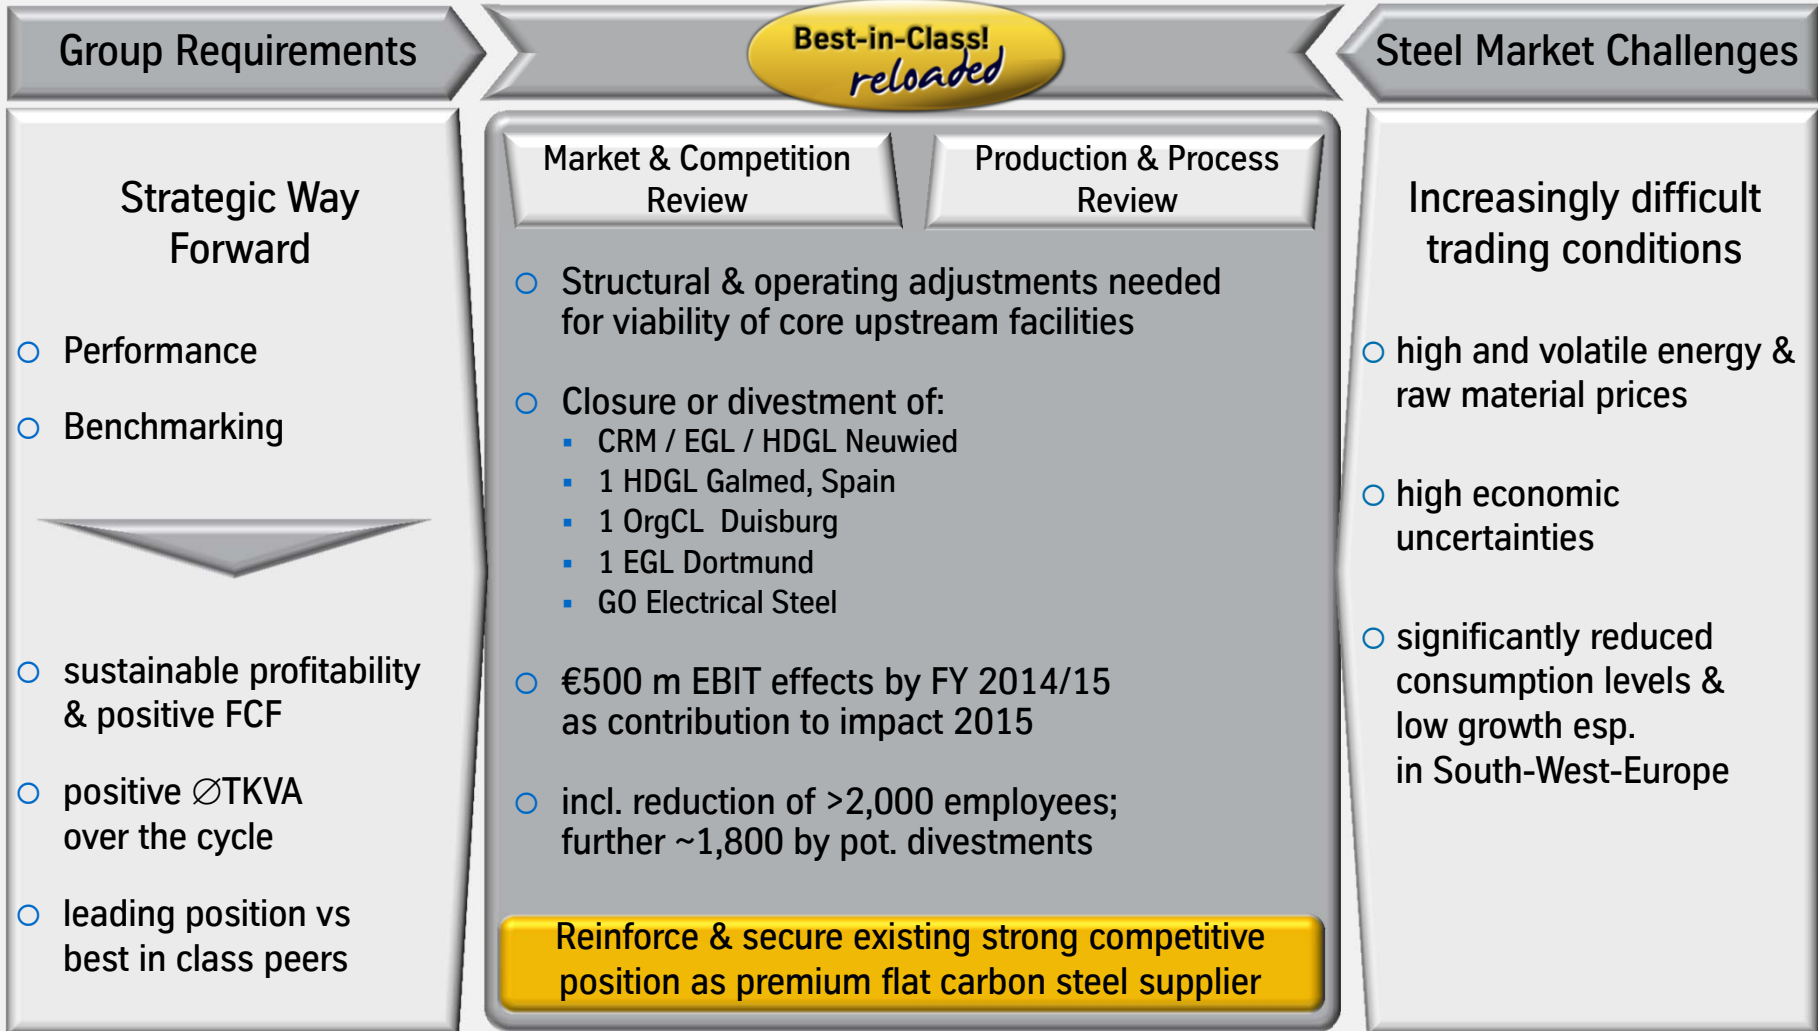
Group Requirements

Best-in-Class! reloaded

Steel Market Challenges

Strategic Way Forward

Performance

Benchmarking

sustainable profitability & positive FCF

positive ∅TKVA over the cycle

leading position vs best in class peers

Market & Competition Review

Production & Process Review

Structural & operating adjustments needed for viability of core upstream facilities

Closure or divestment of:
- CRM / EGL / HDGL Neuwied
- 1 HDGL Galmed, Spain
- 1 OrgCL Duisburg
- 1 EGL Dortmund
- GO Electrical Steel

€500 m EBIT effects by FY 2014/15 as contribution to impact 2015

incl. reduction of >2,000 employees; further ~1,800 by pot. divestments

Reinforce & secure existing strong competitive position as premium flat carbon steel supplier

Increasingly difficult trading conditions

high and volatile energy & raw material prices

high economic uncertainties

significantly reduced consumption levels & low growth esp. in South-West-Europe